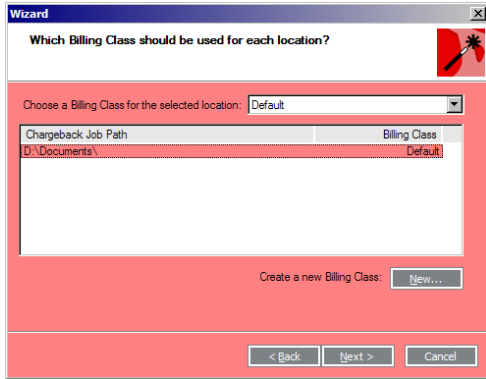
Wizard

Which Billing Class should be used for each location?

Choose a Billing Class for the selected location: Default

| Chargeback Job Path | Billing Class |
|---|---|
| D:\Documents\ | Default |

Create a new Billing Class: New...

< Back Next > Cancel